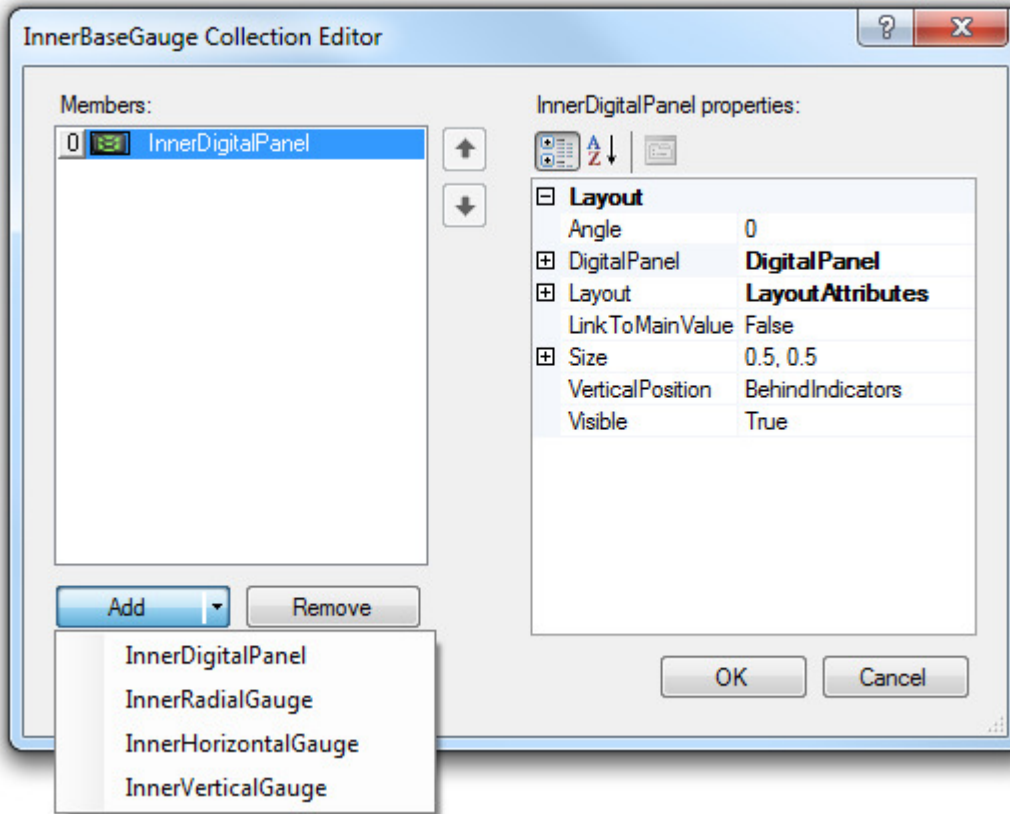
InnerBaseGauge Collection Editor

?

X

Members:

0 InnerDigitalPanel

InnerDigitalPanel properties:

| | |
|---|---|
| ⊟ Layout | |
| Angle | 0 |
| ⊞ DigitalPanel | DigitalPanel |
| ⊞ Layout | LayoutAttributes |
| LinkToMainValue | False |
| ⊞ Size | 0.5, 0.5 |
| VerticalPosition | BehindIndicators |
| Visible | True |

Add

Remove

InnerDigitalPanel

InnerRadialGauge

InnerHorizontalGauge

InnerVerticalGauge

OK

Cancel